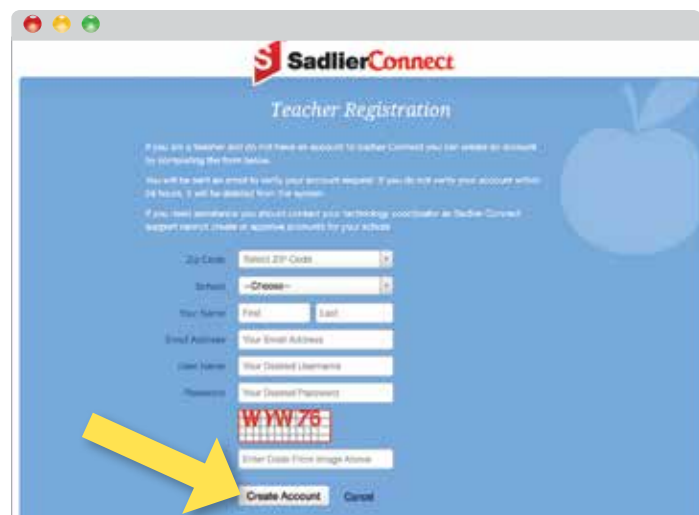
SadlierConnect

Teacher Registration

If you are a teacher and do not have an account to Sadlier Connect you can create an account by completing the form below.

You will be sent an email to verify your account request. If you do not verify your account within 24 hours, it will be deleted from the system.

If you need assistance you should contact your technology coordinator as Sadlier Connect support cannot create or approve accounts for your school.

Zip Code [Select ZIP Code]

School [--Choose--]

Your Name [First] [Last]

Email Address [Your Email Address]

User Name [Your Desired Username]

Password [Your Desired Password]

WYW75

[Enter Code From Image Above]

Create Account Cancel